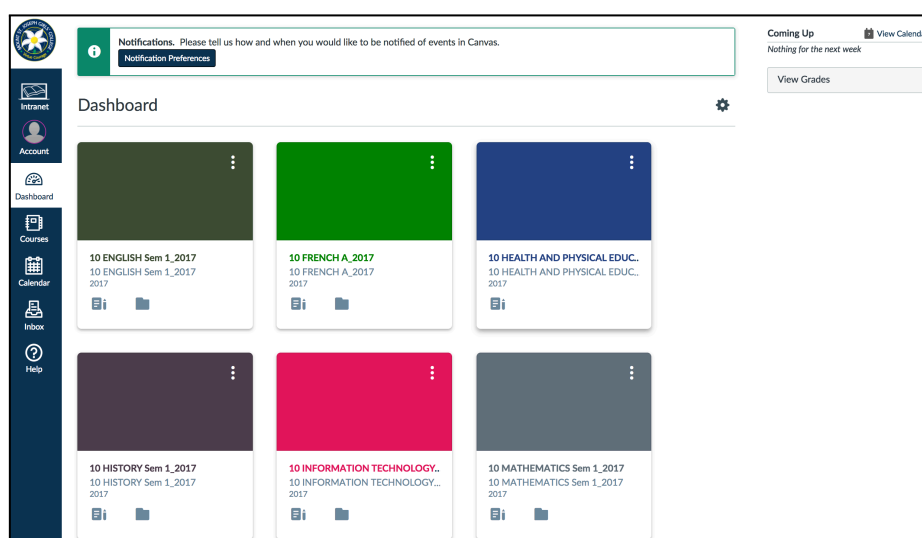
Intranet

Account

Dashboard

Courses

Calendar

Inbox

Help

Notifications. Please tell us how and when you would like to be notified of events in Canvas.

Notification Preferences

Dashboard

10 ENGLISH Sem 1_2017
10 ENGLISH Sem 1_2017
2017

10 FRENCH A_2017
10 FRENCH A_2017
2017

10 HEALTH AND PHYSICAL EDUC..
10 HEALTH AND PHYSICAL EDUC..
2017

10 HISTORY Sem 1_2017
10 HISTORY Sem 1_2017
2017

10 INFORMATION TECHNOLOGY..
10 INFORMATION TECHNOLOGY...
2017

10 MATHEMATICS Sem 1_2017
10 MATHEMATICS Sem 1_2017
2017

Coming Up
View Calenda
Nothing for the next week

View Grades